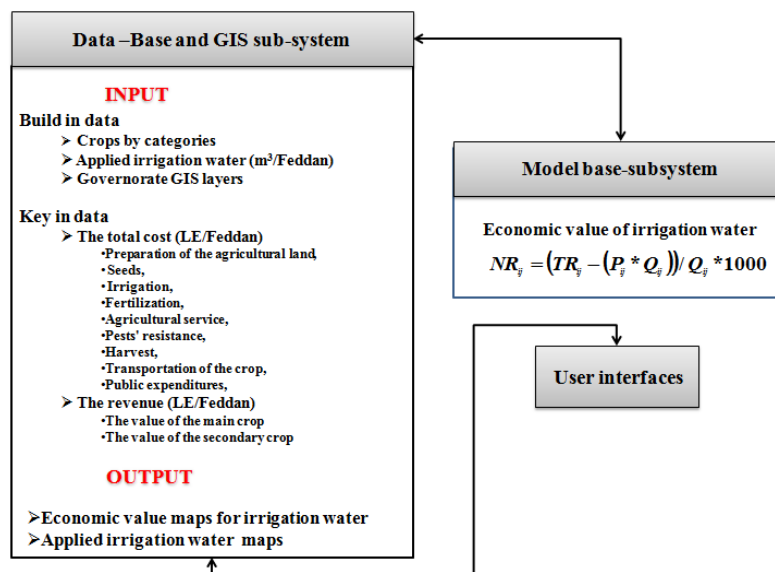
Data –Base and GIS sub-system

INPUT

Build in data
➢ Crops by categories
➢ Applied irrigation water (m³/Feddan)
➢ Governorate GIS layers

Key in data
➢ The total cost (LE/Feddan)
•Preparation of the agricultural land,
•Seeds,
•Irrigation,
•Fertilization,
•Agricultural service,
•Pests' resistance,
•Harvest,
•Transportation of the crop,
•Public expenditures,
➢ The revenue (LE/Feddan)
•The value of the main crop
•The value of the secondary crop

OUTPUT

➢Economic value maps for irrigation water
➢Applied irrigation water maps

Model base-subsystem

Economic value of irrigation water
$NR_{ij} = (TR_{ij} - (P_{ij} * Q_{ij})) / Q_{ij} * 1000$

User interfaces